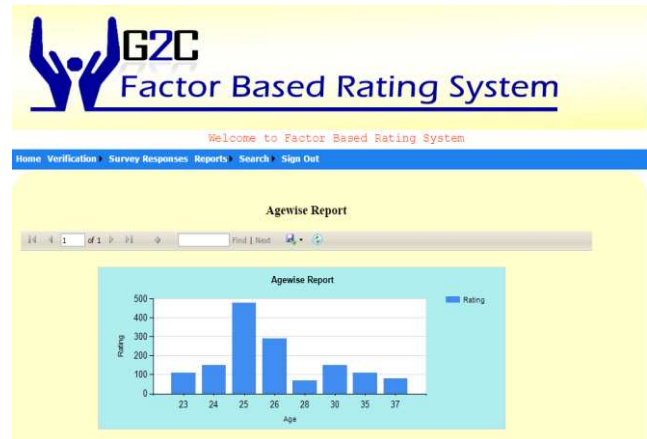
G2C
Factor Based Rating System

Welcome to Factor Based Rating System

Home Verification Survey Responses Reports Search Sign Out

Agewise Report

1 of 1 Find | Next

Agewise Report

Rating

500
400
300
200
100
0

Rating

23 24 25 26 28 30 35 37
Age